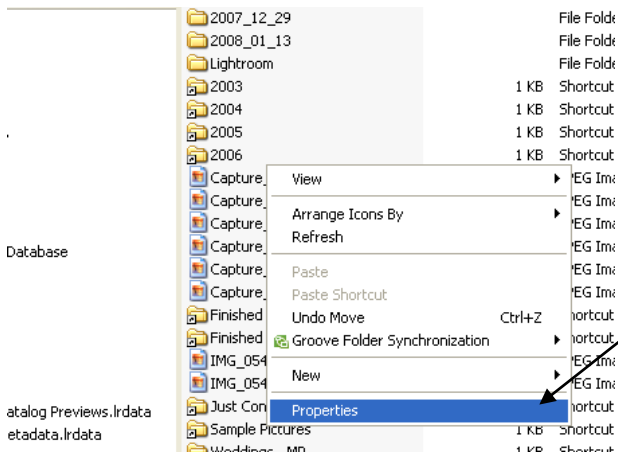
Database

atalog Previews.lrdata
etadata.lrdata

2007_12_29 File Folde
2008_01_13 File Folde
Lightroom File Folde
2003 1 KB Shortcut
2004 1 KB Shortcut
2005 1 KB Shortcut
2006 1 KB Shortcut
Capture_ PEG Ima
Capture_ PEG Ima
Capture_ PEG Ima
Capture_ PEG Ima
Capture_ PEG Ima
Capture_ PEG Ima
Finished hortcut
Finished hortcut
IMG_054 PEG Ima
IMG_054 PEG Ima
Just Con hortcut
Sample Pictures 1 KB Shortcut
Weddings MP 1 KB Shortcut

View
Arrange Icons By
Refresh
Paste
Paste Shortcut
Undo Move Ctrl+Z
Groove Folder Synchronization
New
Properties